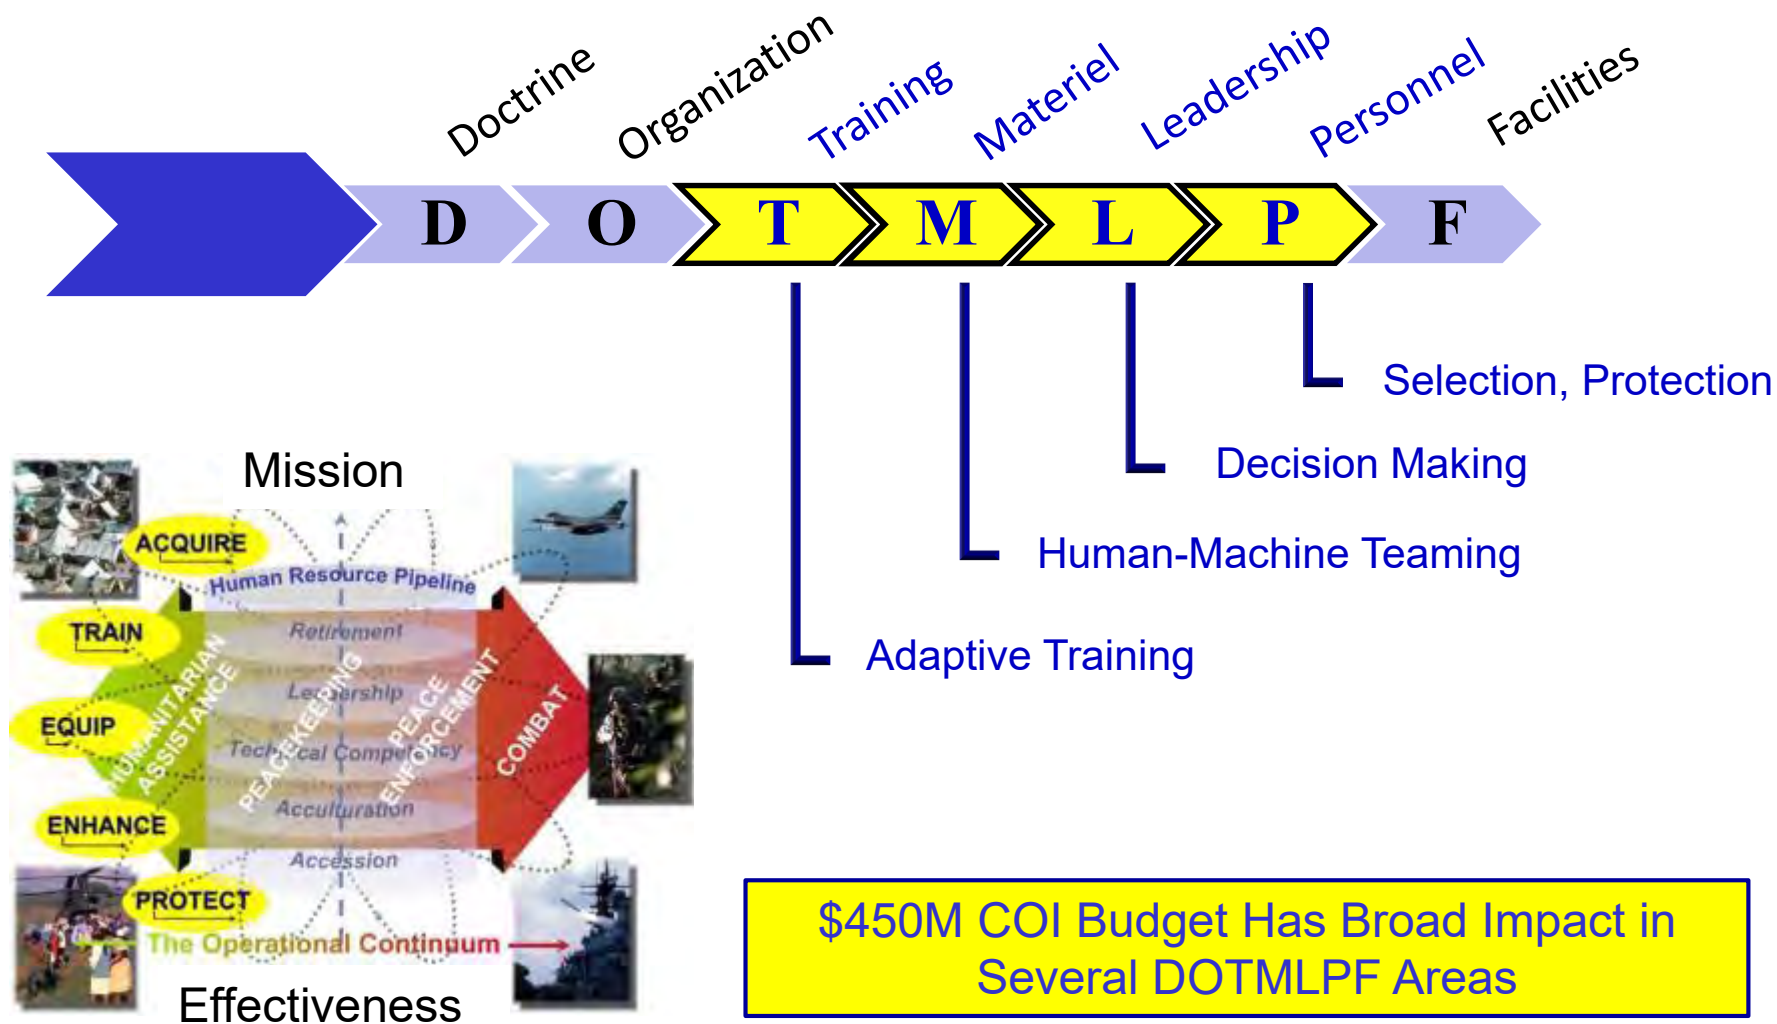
Doctrine Organization Training Materiel Leadership Personnel Facilities

D O T M L P F

Selection, Protection

Decision Making

Human-Machine Teaming

Adaptive Training

Mission

ACQUIRE

Human Resource Pipeline

TRAIN

Retirement

Leadership

EQUIP

Technical Competency

ENHANCE

Acculturation

Accession

PROTECT

HUMANITARIAN ASSISTANCE

PEACEKEEPING

PEACE ENFORCEMENT

COMBAT

The Operational Continuum

Effectiveness

$450M COI Budget Has Broad Impact in Several DOTMLPF Areas